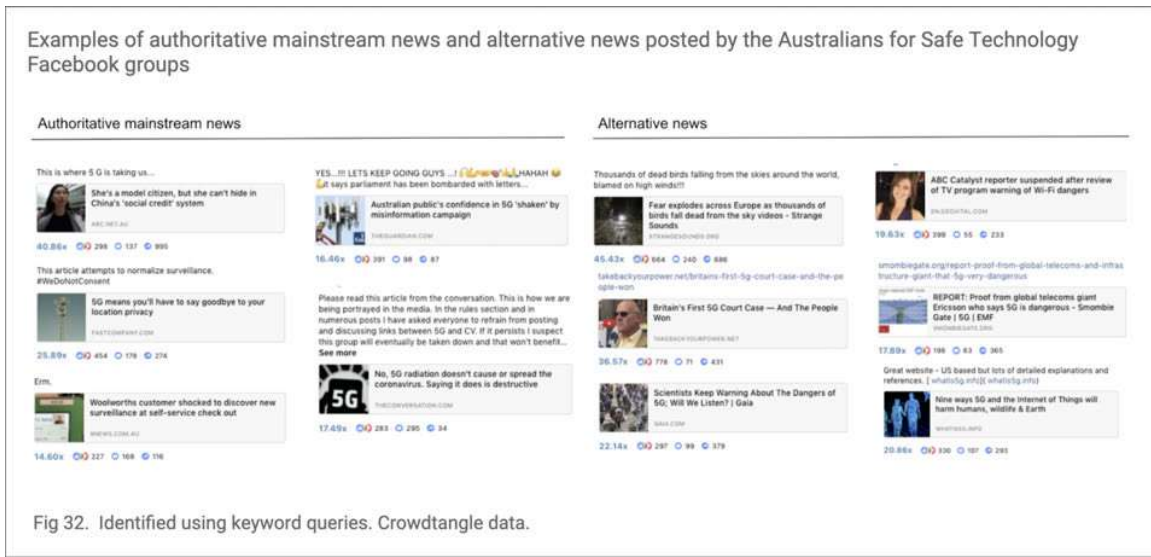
Examples of authoritative mainstream news and alternative news posted by the Australians for Safe Technology Facebook groups

Authoritative mainstream news

This is where 5 G is taking us...

She's a model citizen, but she can't hide in China's 'social credit' system

ABC.NET.AU

40.86x 298 137 995

This article attempts to normalize surveillance. #WeDoNotConsent

5G means you'll have to say goodbye to your location privacy

FASTCOMPANY.COM

25.89x 454 178 274

Erm.

Woolworths customer shocked to discover new surveillance at self-service check out

9NEWS.COM.AU

14.60x 227 169 116

YES...!!! LETS KEEP GOING GUYS ...! HAHAH It says parliament has been bombarded with letters...

Australian public's confidence in 5G 'shaken' by misinformation campaign

THEGUARDIAN.COM

16.46x 391 98 87

Please read this article from the conversation. This is how we are being portrayed in the media. In the rules section and in numerous posts I have asked everyone to refrain from posting and discussing links between 5G and CV. If it persists I suspect this group will eventually be taken down and that won't benefit...
See more

No, 5G radiation doesn't cause or spread the coronavirus. Saying it does is destructive

THECONVERSATION.COM

17.49x 283 295 34

Alternative news

Thousands of dead birds falling from the skies around the world, blamed on high winds!!!

Fear explodes across Europe as thousands of birds fall dead from the sky videos - Strange Sounds

STRANGESOUNDS.ORG

45.43x 664 240 886

takebackyourpower.net/britains-first-5g-court-case-and-the-people-won

Britain's First 5G Court Case — And The People Won

TAKEBACKYOURPOWER.NET

36.57x 778 71 431

Scientists Keep Warning About The Dangers of 5G; Will We Listen? | Gaia

GAIA.COM

22.14x 297 99 379

ABC Catalyst reporter suspended after review of TV program warning of Wi-Fi dangers

EN.GEOHTAL.COM

19.63x 399 55 233

smombiegate.org/report-proof-from-global-telecoms-and-infrastructure-giant-that-5g-very-dangerous

REPORT: Proof from global telecoms giant Ericsson who says 5G is dangerous - Smombie Gate | 5G | EMF

SMOMBIEGATE.ORG

17.89x 196 63 365

Great website - US based but lots of detailed explanations and references. ( whatis5g.info)( whatis5g.info)

Nine ways 5G and the Internet of Things will harm humans, wildlife & Earth

WHATIS5G.INFO

20.66x 330 107 295

Fig 32. Identified using keyword queries. Crowdtangle data.